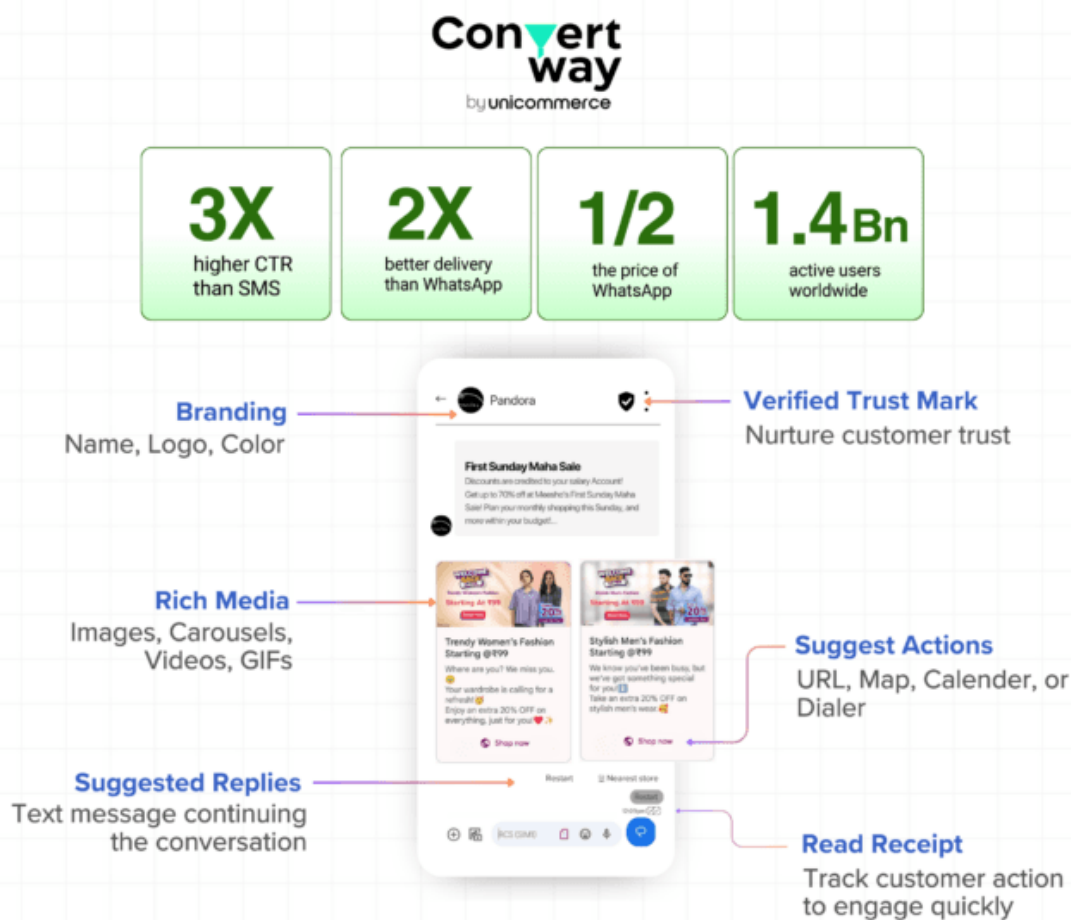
Convert way
by unicommerce

3X
higher CTR than SMS

2X
better delivery than WhatsApp

1/2
the price of WhatsApp

1.4Bn
active users worldwide

Branding
Name, Logo, Color

Pandora

Verified Trust Mark
Nurture customer trust

First Sunday Maha Sale
Discounts are credited to your salary Account! Get up to 70% off at Meesho's First Sunday Maha Sale! Plan your monthly shopping this Sunday, and more within your budget...

Rich Media
Images, Carousels, Videos, GIFs

Starting At ₹99
Trendy Women's Fashion Starting @₹99
Where are you? We miss you. Your wardrobe is calling for a refresh! Enjoy an extra 20% OFF on everything, just for you!
Shop now

Starting At ₹99
Stylish Men's Fashion Starting @₹99
We know you've been busy, but we've got something special for you! Take an extra 20% OFF on stylish men's wear
Shop now

Suggest Actions
URL, Map, Calender, or Dialer

Suggested Replies
Text message continuing the conversation

Restart
Nearest store
Restart

RCS (SIM1)

Read Receipt
Track customer action to engage quickly